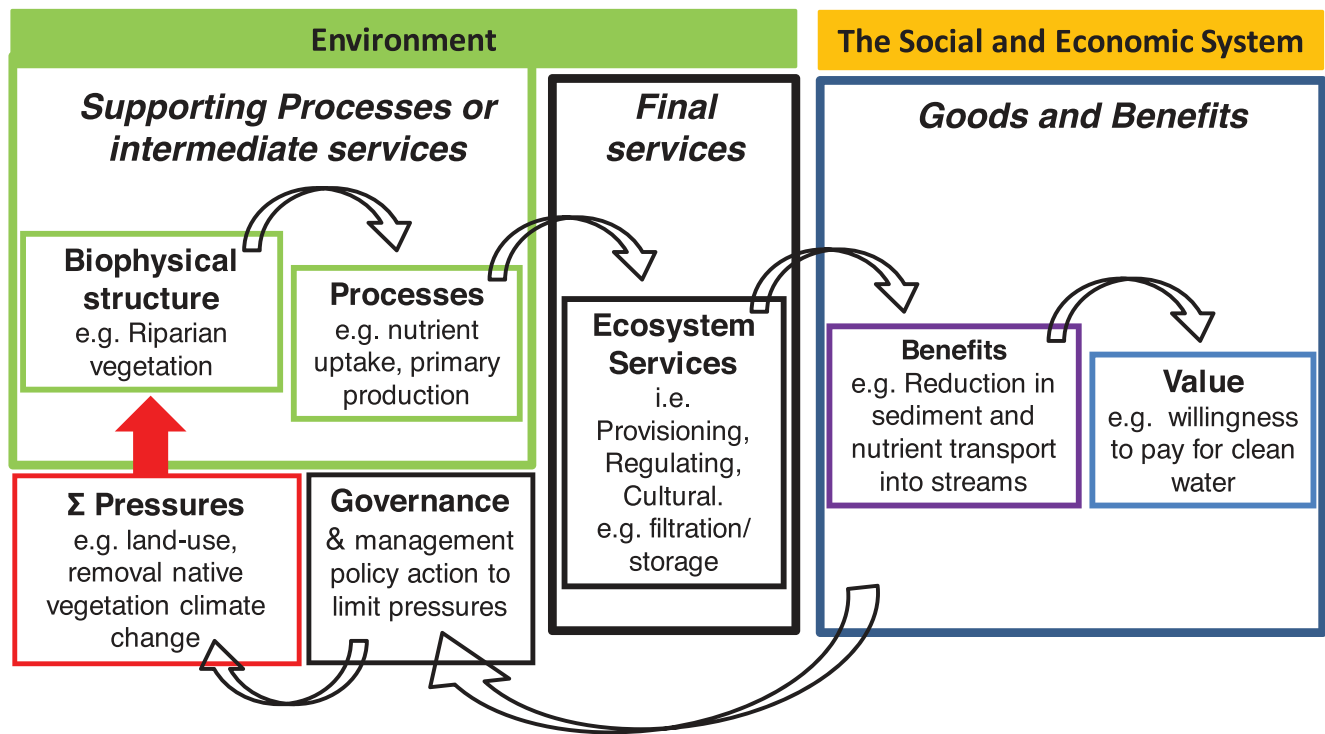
Environment

The Social and Economic System

Supporting Processes or intermediate services

Final services

Goods and Benefits

Biophysical structure
e.g. Riparian vegetation

Processes
e.g. nutrient uptake, primary production

Ecosystem Services
i.e. Provisioning, Regulating, Cultural.
e.g. filtration/ storage

Benefits
e.g. Reduction in sediment and nutrient transport into streams

Value
e.g. willingness to pay for clean water

Σ Pressures
e.g. land-use, removal native vegetation climate change

Governance
& management policy action to limit pressures